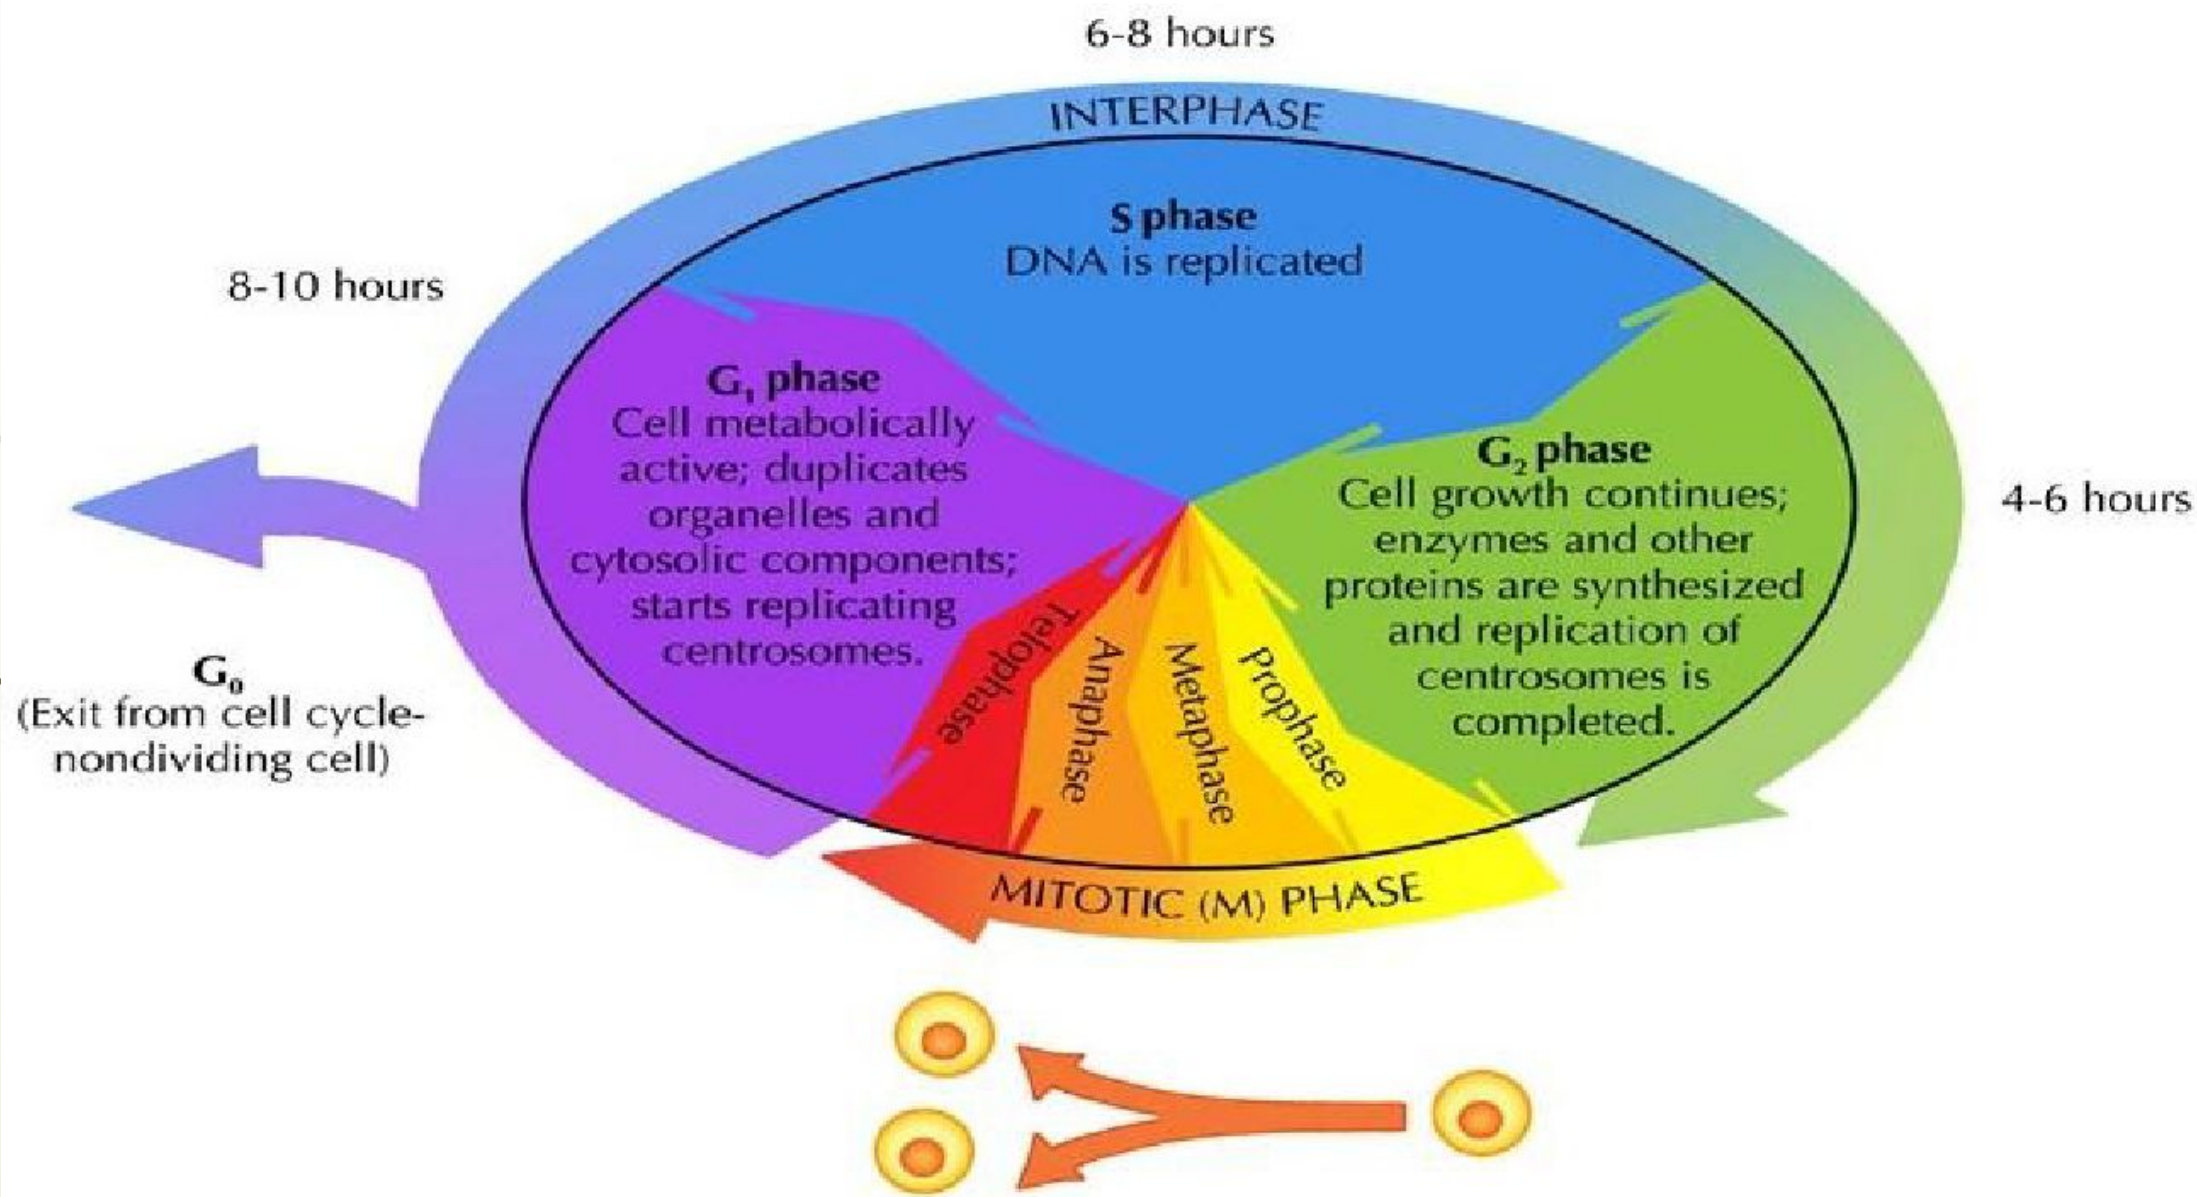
6-8 hours

INTERPHASE

S phase
DNA is replicated

8-10 hours

$G_1$ phase
Cell metabolically active; duplicates organelles and cytosolic components; starts replicating centrosomes.

$G_2$ phase
Cell growth continues; enzymes and other proteins are synthesized and replication of centrosomes is completed.

4-6 hours

$G_0$
(Exit from cell cycle-nondividing cell)

Telophase

Anaphase

Metaphase

Prophase

MITOTIC (M) PHASE